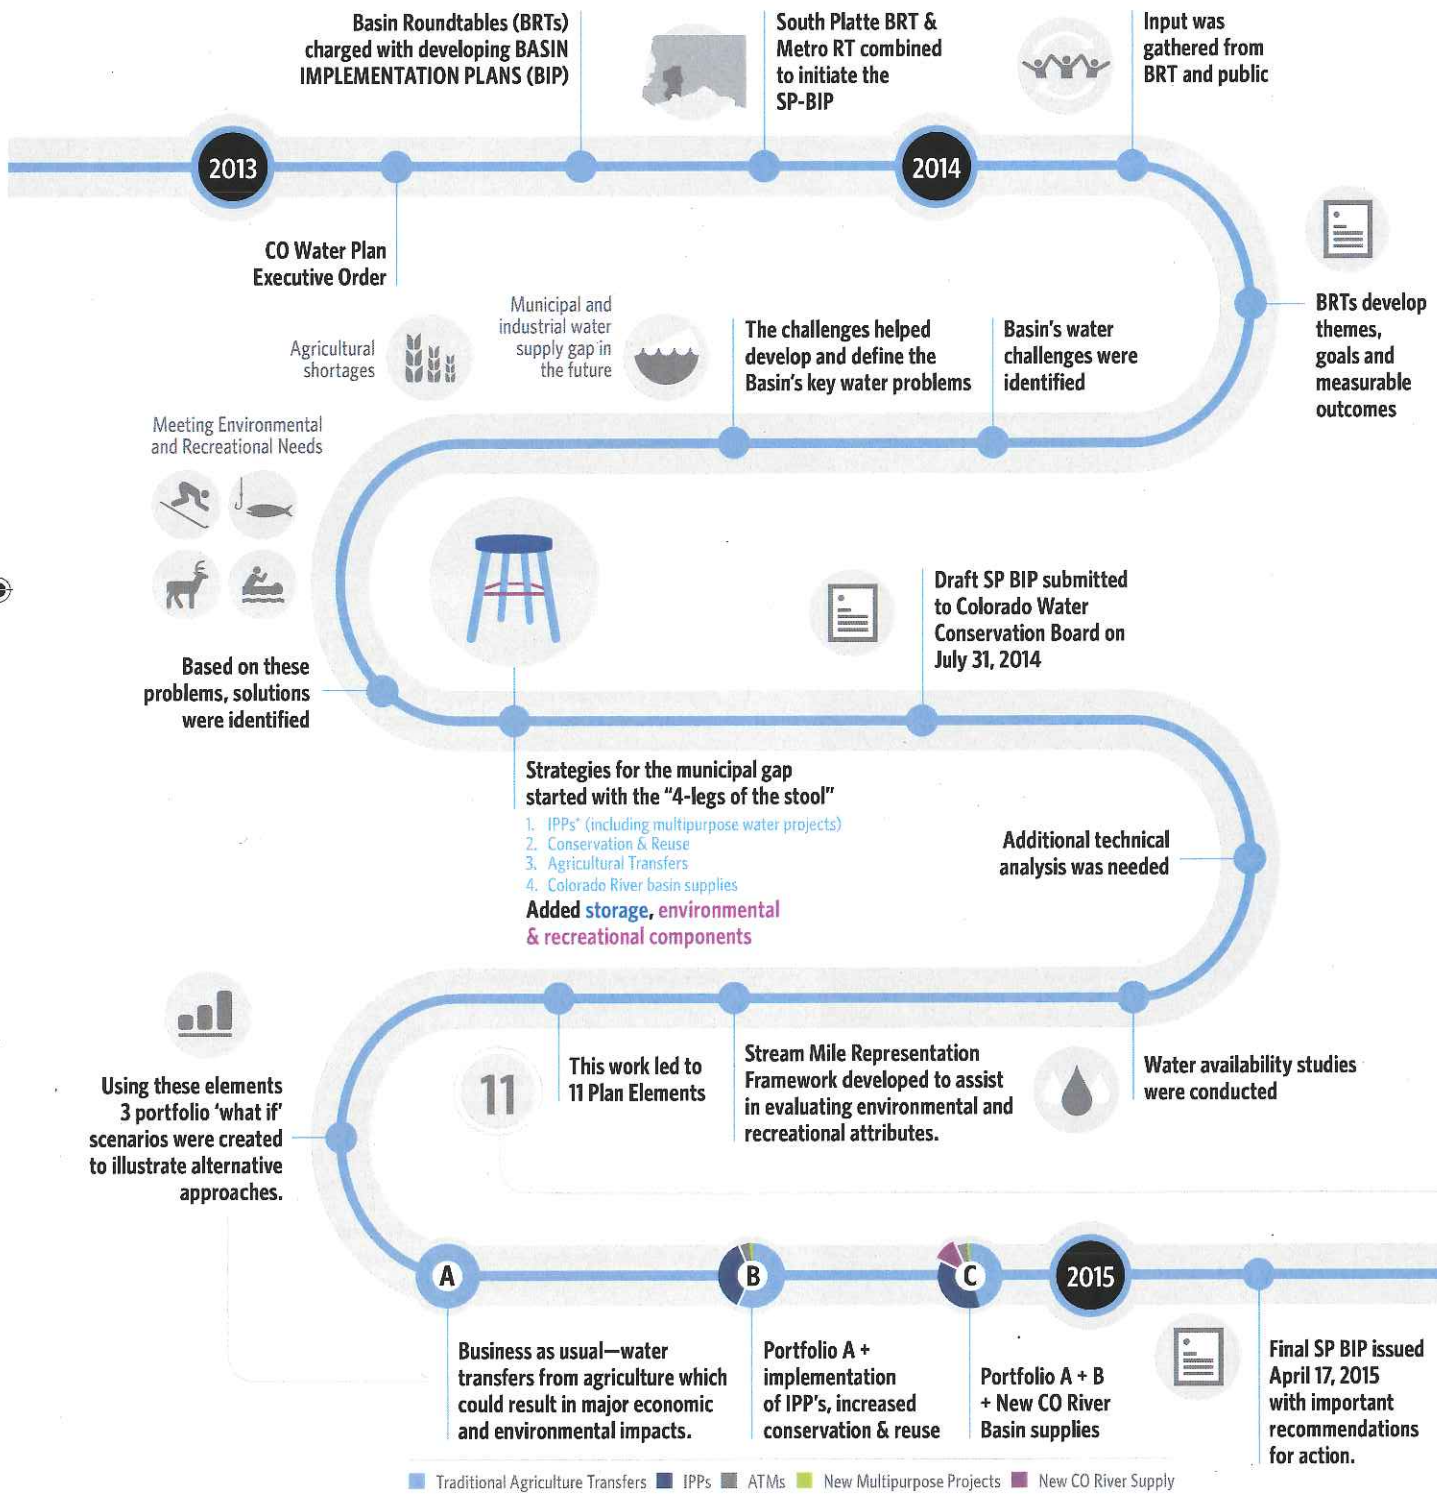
2013

Basin Roundtables (BRTs) charged with developing BASIN IMPLEMENTATION PLANS (BIP)

CO Water Plan Executive Order

South Platte BRT & Metro RT combined to initiate the SP-BIP

2014

Input was gathered from BRT and public

BRTs develop themes, goals and measurable outcomes

Basin's water challenges were identified

The challenges helped develop and define the Basin's key water problems

Municipal and industrial water supply gap in the future

Agricultural shortages

Meeting Environmental and Recreational Needs

Based on these problems, solutions were identified

Draft SP BIP submitted to Colorado Water Conservation Board on July 31, 2014

Strategies for the municipal gap started with the "4-legs of the stool"
1. IPPs* (including multipurpose water projects)
2. Conservation & Reuse
3. Agricultural Transfers
4. Colorado River basin supplies
Added storage, environmental & recreational components

Additional technical analysis was needed

Water availability studies were conducted

Stream Mile Representation Framework developed to assist in evaluating environmental and recreational attributes.

11

This work led to 11 Plan Elements

Using these elements 3 portfolio 'what if' scenarios were created to illustrate alternative approaches.

A

Business as usual—water transfers from agriculture which could result in major economic and environmental impacts.

B

Portfolio A + implementation of IPP's, increased conservation & reuse

C

Portfolio A + B + New CO River Basin supplies

2015

Final SP BIP issued April 17, 2015 with important recommendations for action.

Traditional Agriculture Transfers IPPs ATMs New Multipurpose Projects New CO River Supply